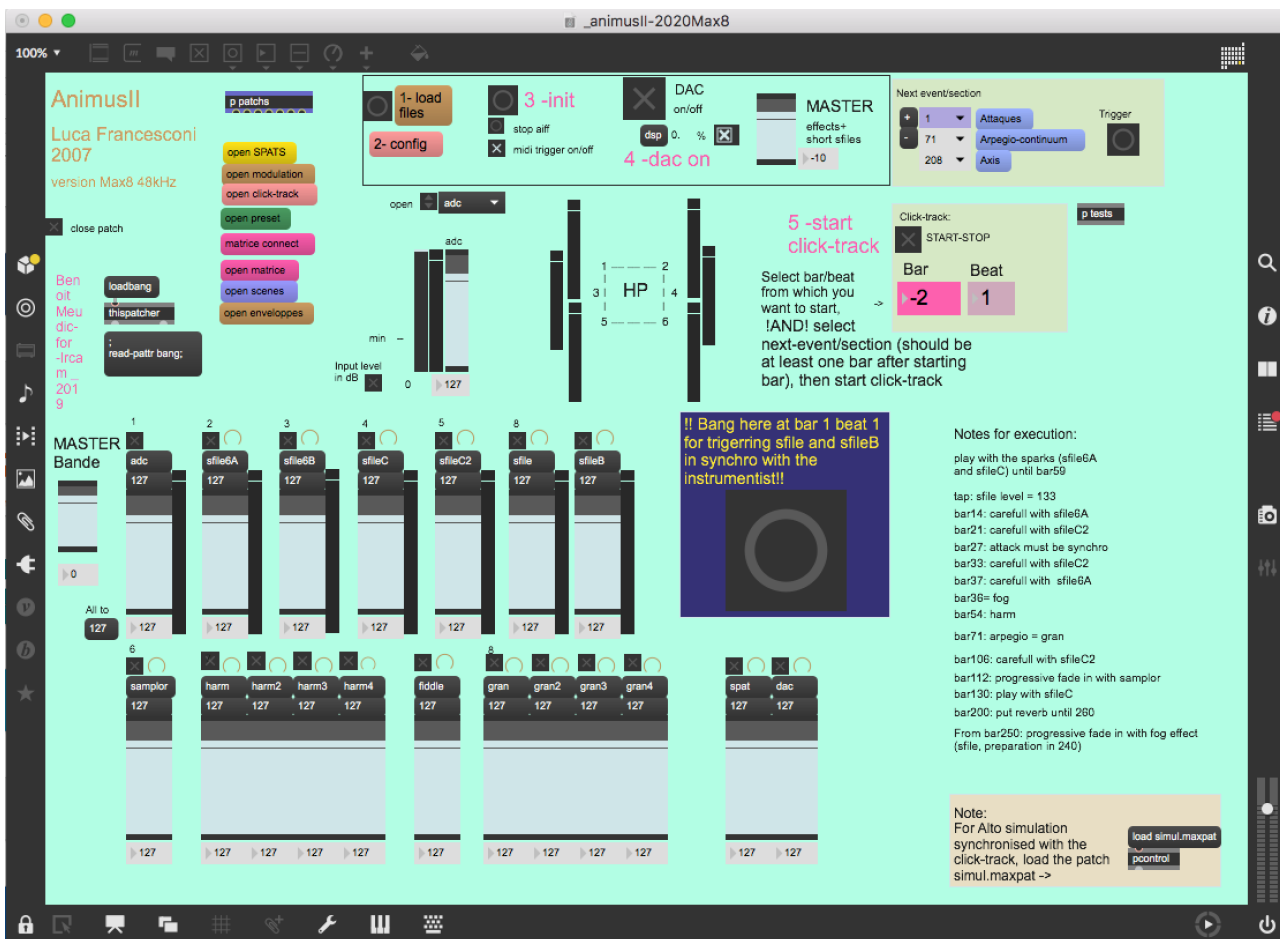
_animusII-2020Max8

100%

AnimusII

Luca Francesconi 2007

version Max8 48kHz

close patch

p patchs

open SPATS
open modulation
open click-track
open preset
matrice connect
open matrice
open scenes
open enveloppes

Benoit Meudic-for-Ircam_2019

loadbang
thispatcher
; read-pattr bang;

1- load files
2- config
3 -init
stop aiff
midi trigger on/off
DAC on/off
dsp 0. %
4 -dac on
MASTER effects+ short sfiles
-10

Next event/section
1 Attaques
71 Arpegio-continuum
208 Axis
Trigger

p tests

open adc
adc
min
Input level in dB
0 127

1 2 3 4 5 6
HP

5 -start click-track

Click-track:
START-STOP
Bar -2
Beat 1

Select bar/beat from which you want to start, !AND! select next-event/section (should be at least one bar after starting bar), then start click-track ->

MASTER Bande
0

All to 127

1 adc 127 127
2 sfile6A 127 127
3 sfile6B 127 127
4 sfileC 127 127
5 sfileC2 127 127
8 sfile 127 127
sfileB 127 127

!! Bang here at bar 1 beat 1 for trigerring sfile and sfileB in synchro with the instrumentist!!

Notes for execution:

play with the sparks (sfile6A and sfileC) until bar59

tap: sfile level = 133

bar14: carefull with sfile6A
bar21: carefull with sfileC2
bar27: attack must be synchro
bar33: carefull with sfileC2
bar37: carefull with sfile6A
bar36= fog
bar54: harm

bar71: arpegio = gran

bar106: carefull with sfileC2
bar112: progressive fade in with samplor
bar130: play with sfileC
bar200: put reverb until 260

From bar250: progressive fade in with fog effect (sfile, preparation in 240)

6 samplor 127 127
harm 127 127
harm2 127 127
harm3 127 127
harm4 127 127
fiddle 127 127
8 gran 127 127
gran2 127 127
gran3 127 127
gran4 127 127
spat 127 127
dac 127 127

Note:
For Alto simulation synchronised with the click-track, load the patch simul.maxpat ->
load simul.maxpat
pcontrol